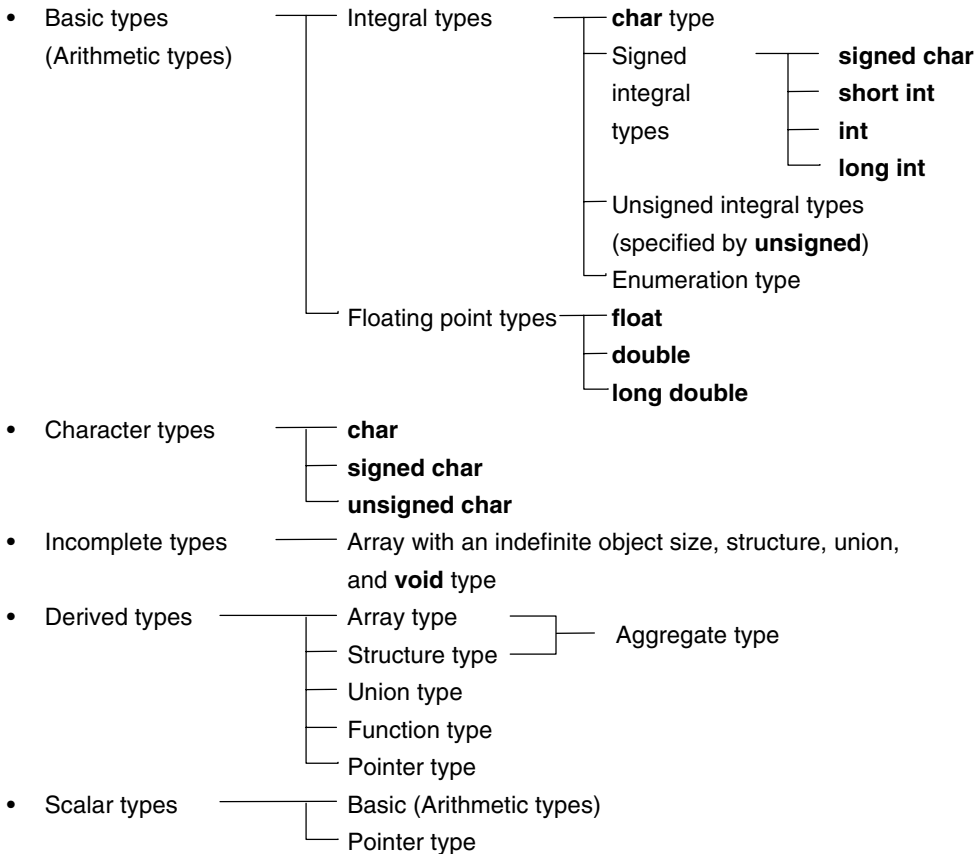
• Basic types (Arithmetic types)

Integral types

char type

Signed integral types

signed char
short int
int
long int

Unsigned integral types (specified by unsigned)

Enumeration type

Floating point types

float
double
long double

• Character types

char
signed char
unsigned char

• Incomplete types

Array with an indefinite object size, structure, union, and void type

• Derived types

Array type
Structure type

Aggregate type

Union type
Function type
Pointer type

• Scalar types

Basic (Arithmetic types)
Pointer type